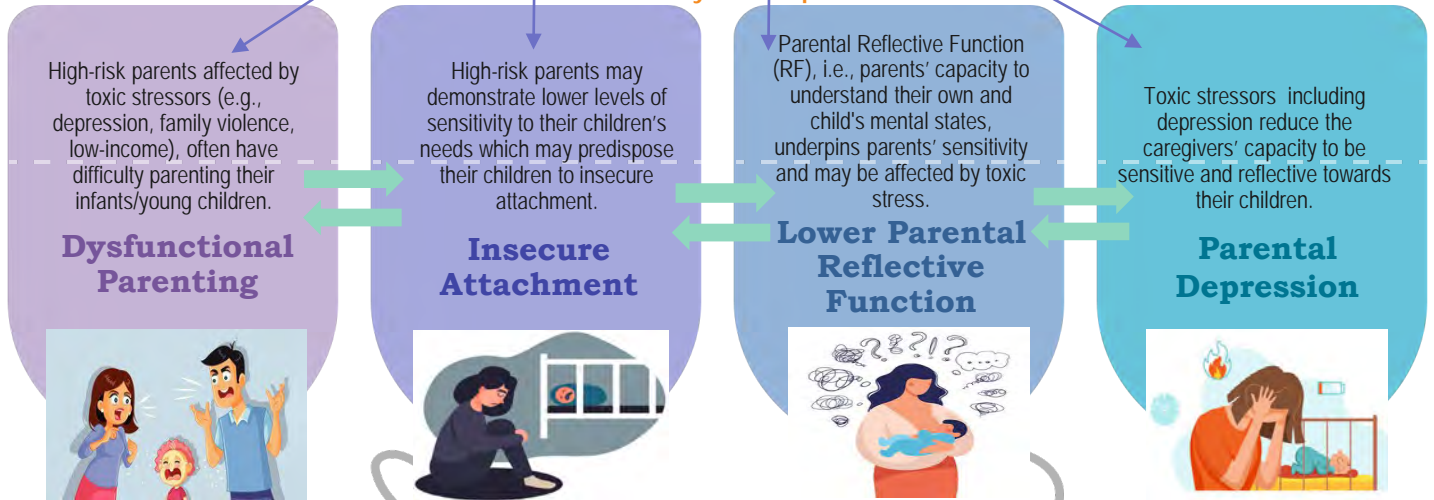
High-risk parents affected by toxic stressors (e.g., depression, family violence, low-income), often have difficulty parenting their infants/young children.

Dysfunctional Parenting

High-risk parents may demonstrate lower levels of sensitivity to their children's needs which may predispose their children to insecure attachment.

Insecure Attachment

Parental Reflective Function (RF), i.e., parents' capacity to understand their own and child's mental states, underpins parents' sensitivity and may be affected by toxic stress.

Lower Parental Reflective Function

Toxic stressors including depression reduce the caregivers' capacity to be sensitive and reflective towards their children.

Parental Depression